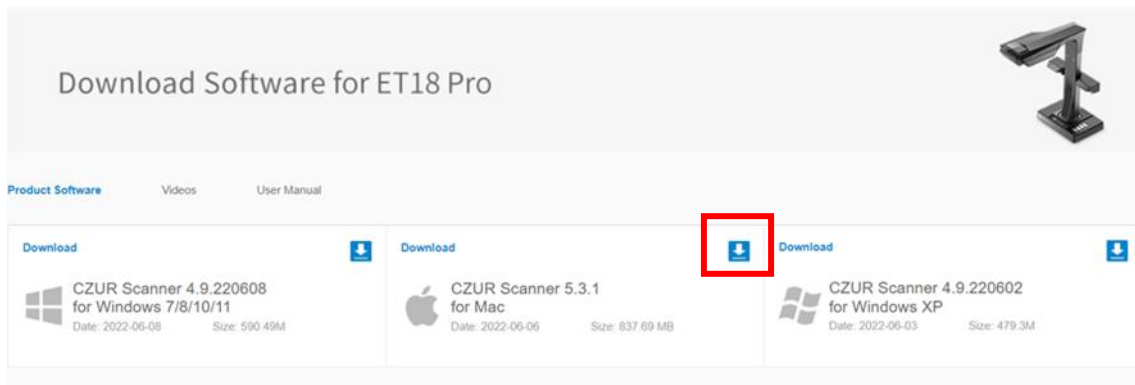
Download Software for ET18 Pro

Product Software Videos User Manual

Download

CZUR Scanner 4.9.220608 for Windows 7/8/10/11
Date: 2022-06-08 Size: 590.49M

Download

CZUR Scanner 5.3.1 for Mac
Date: 2022-06-06 Size: 837.69 MB

Download

CZUR Scanner 4.9.220602 for Windows XP
Date: 2022-06-03 Size: 479.3M